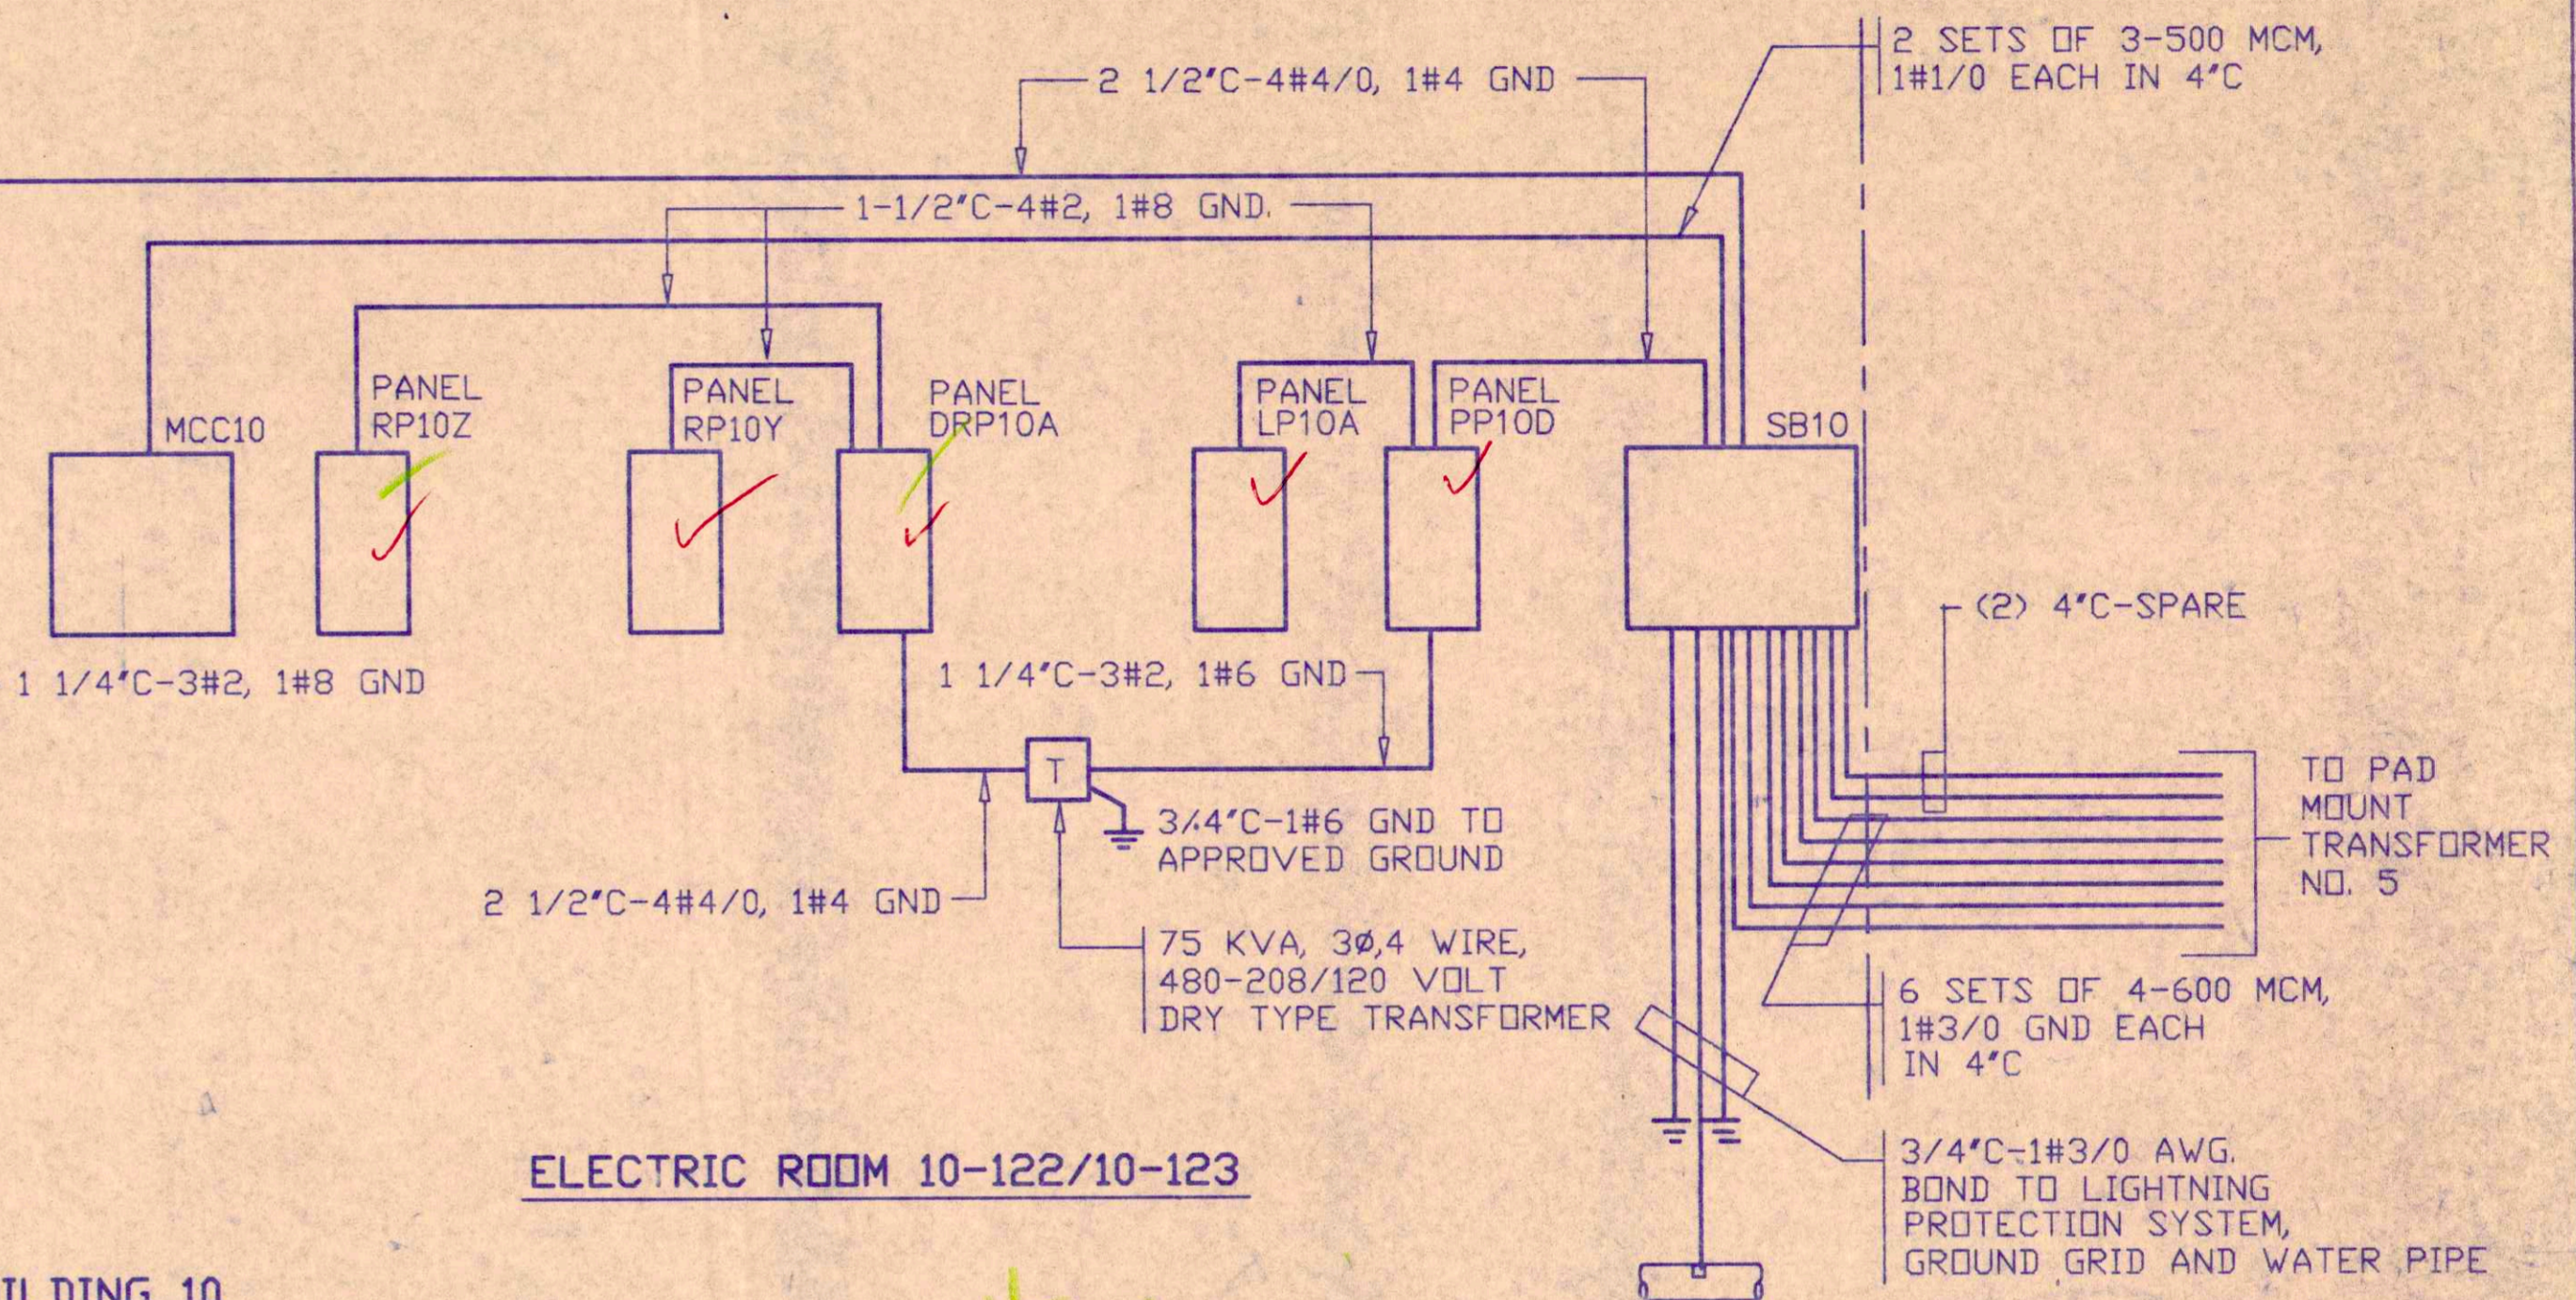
2 1/2"C-4#4/0, 1#4 GND

2 SETS OF 3-500 MCM, 1#1/0 EACH IN 4"C

1-1/2"C-4#2, 1#8 GND.

MCC10

PANEL RP10Z

PANEL RP10Y

PANEL DRP10A

PANEL LP10A

PANEL PP10D

SB10

1 1/4"C-3#2, 1#8 GND

1 1/4"C-3#2, 1#6 GND

(2) 4"C-SPARE

T

3/4"C-1#6 GND TO APPROVED GROUND

TO PAD MOUNT TRANSFORMER NO. 5

2 1/2"C-4#4/0, 1#4 GND

75 KVA, 3Ø,4 WIRE, 480-208/120 VOLT DRY TYPE TRANSFORMER

6 SETS OF 4-600 MCM, 1#3/0 GND EACH IN 4"C

3/4"C-1#3/0 AWG. BOND TO LIGHTNING PROTECTION SYSTEM, GROUND GRID AND WATER PIPE

ELECTRIC ROOM 10-122/10-123

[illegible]ILDING 10